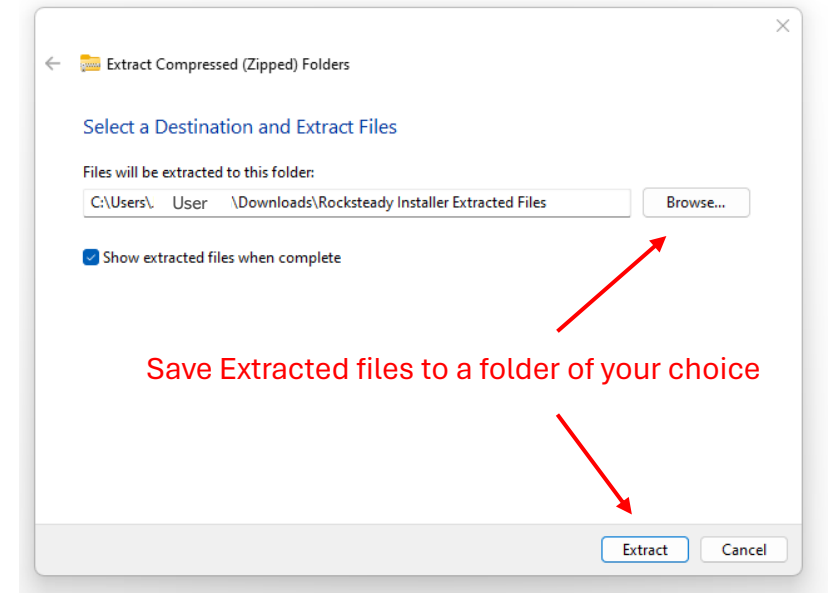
Extract Compressed (Zipped) Folders

Select a Destination and Extract Files

Files will be extracted to this folder:

C:\Users\. User \Downloads\Rocksteady Installer Extracted Files

Browse...

Show extracted files when complete

Save Extracted files to a folder of your choice

Extract

Cancel